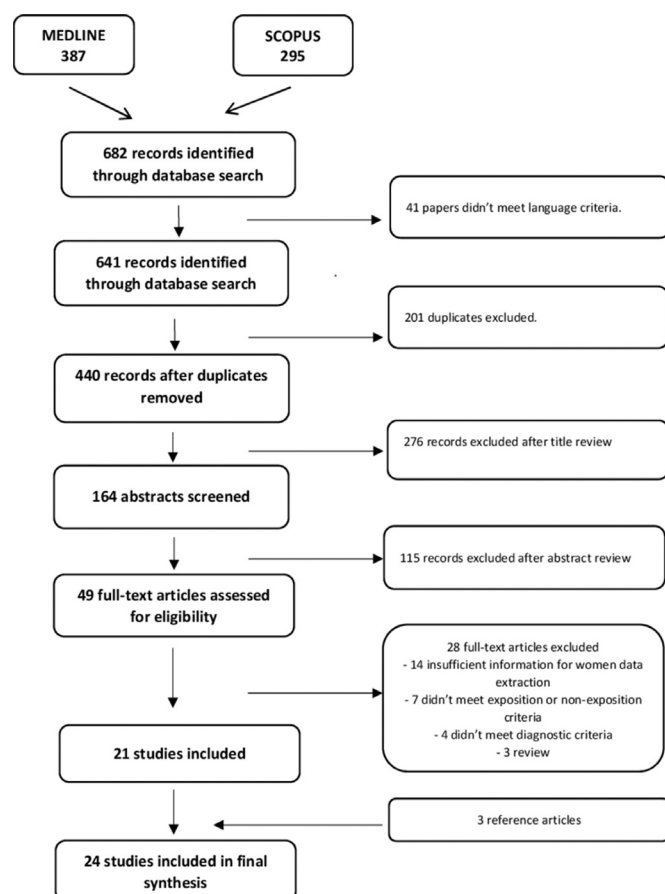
MEDLINE
387

SCOPUS
295

682 records identified through database search

41 papers didn't meet language criteria.

641 records identified through database search

201 duplicates excluded.

440 records after duplicates removed

276 records excluded after title review

164 abstracts screened

115 records excluded after abstract review

49 full-text articles assessed for eligibility

28 full-text articles excluded
- 14 insufficient information for women data extraction
- 7 didn't meet exposition or non-exposition criteria
- 4 didn't meet diagnostic criteria
- 3 review

21 studies included

3 reference articles

24 studies included in final synthesis